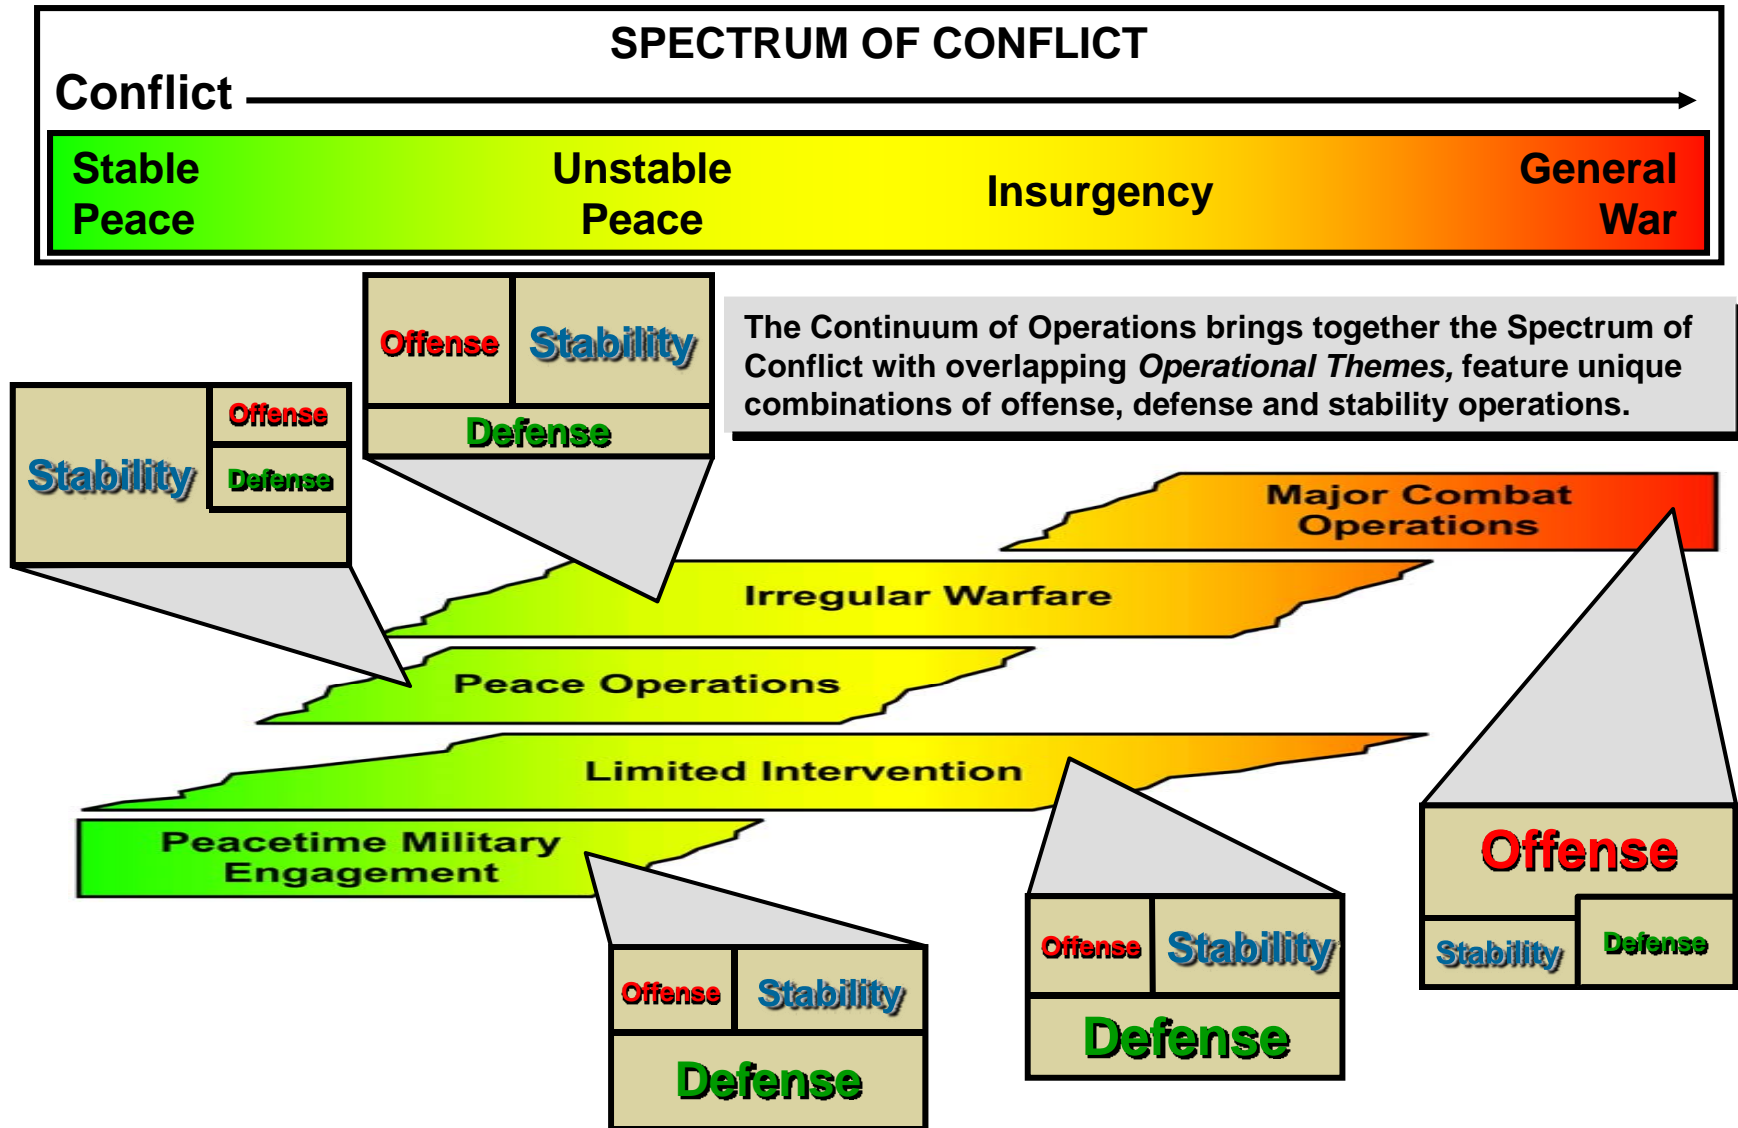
SPECTRUM OF CONFLICT

Conflict

Stable Peace

Unstable Peace

Insurgency

General War

Offense

Stability

Defense

Stability

Offense

Defense

The Continuum of Operations brings together the Spectrum of Conflict with overlapping *Operational Themes,* feature unique combinations of offense, defense and stability operations.

Major Combat Operations

Irregular Warfare

Peace Operations

Limited Intervention

Peacetime Military Engagement

Offense

Stability

Defense

Offense

Stability

Defense

Offense

Stability

Defense